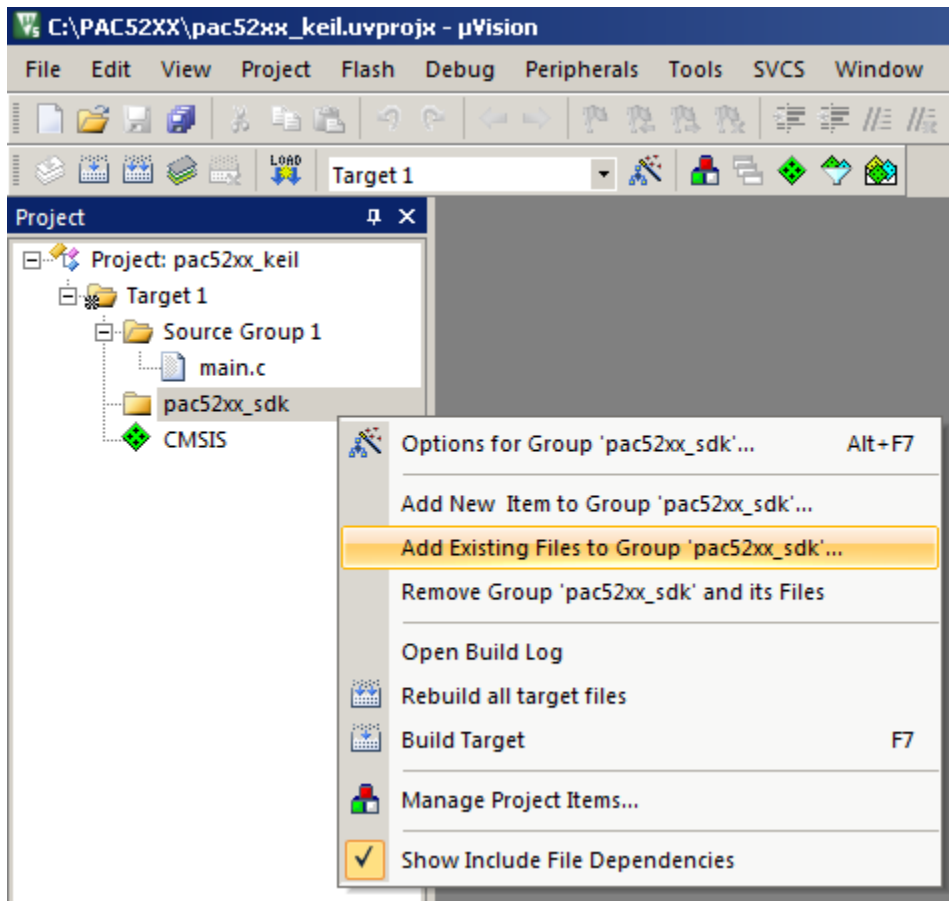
C:\PAC52XX\pac52xx_keil.uvprojx - µVision

File Edit View Project Flash Debug Peripherals Tools SVCS Window

LOAD

Target 1

Project

Project: pac52xx_keil
Target 1
Source Group 1
main.c
pac52xx_sdk
CMSIS

Options for Group 'pac52xx_sdk'... Alt+F7
Add New Item to Group 'pac52xx_sdk'...
Add Existing Files to Group 'pac52xx_sdk'...
Remove Group 'pac52xx_sdk' and its Files
Open Build Log
Rebuild all target files
Build Target F7
Manage Project Items...
Show Include File Dependencies